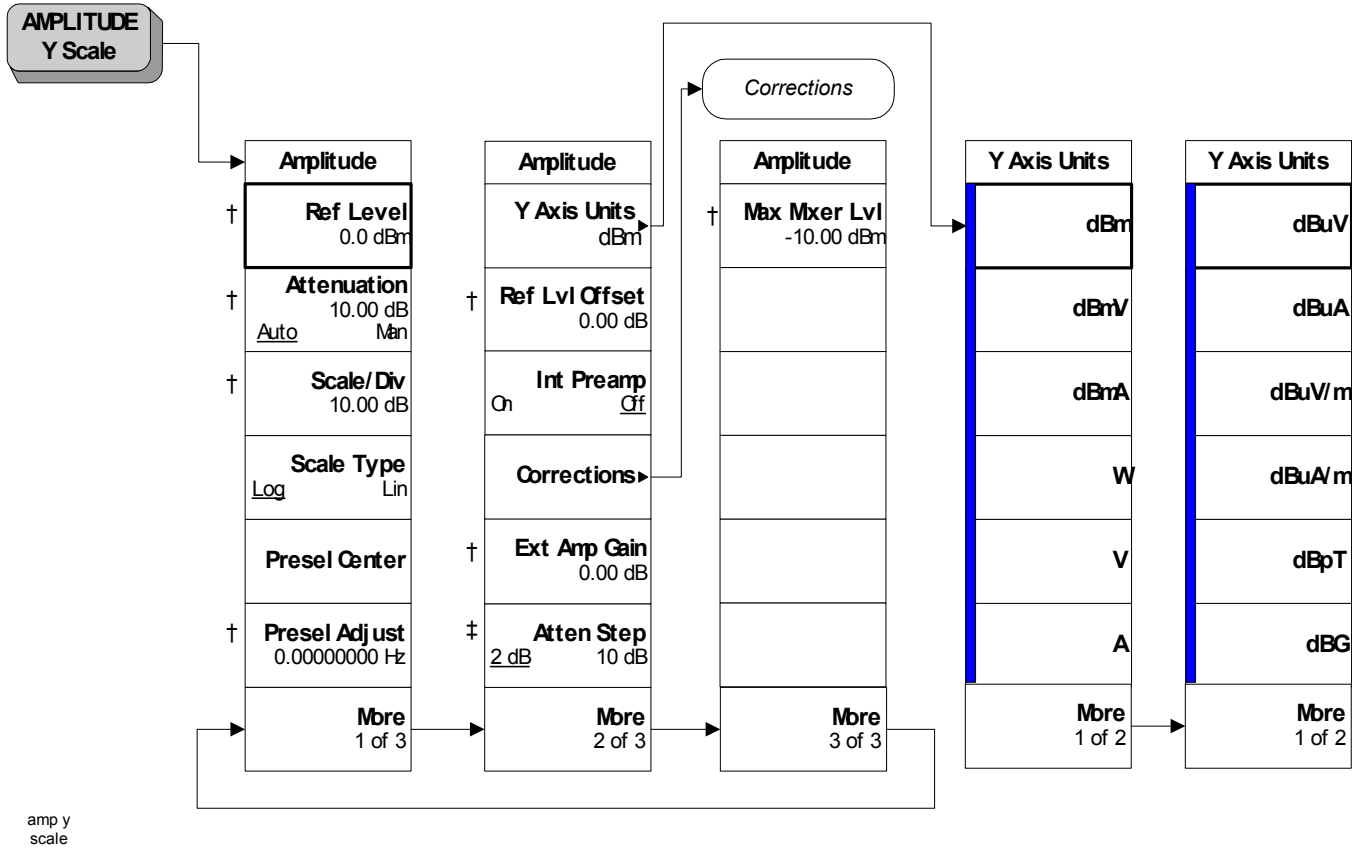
AMPLITUDE
Y Scale

Corrections

Amplitude

† Ref Level
0.0 dBm

† Attenuation
10.00 dB
Auto Man

† Scale/Div
10.00 dB

Scale Type
Log Lin

Presel Center

† Presel Adjust
0.00000000 Hz

More
1 of 3

Amplitude

Y Axis Units
dBm

† Ref Lvl Offset
0.00 dB

Int Preamp
On Off

Corrections

† Ext Amp Gain
0.00 dB

‡ Atten Step
2 dB 10 dB

More
2 of 3

Amplitude

† Max Mxer Lvl
-10.00 dBm

More
3 of 3

Y Axis Units

dBm

dBmV

dBmA

W

V

A

More
1 of 2

Y Axis Units

dBuV

dBuA

dBuV/m

dBuA/m

dBpT

dBG

More
1 of 2

amp y
scale